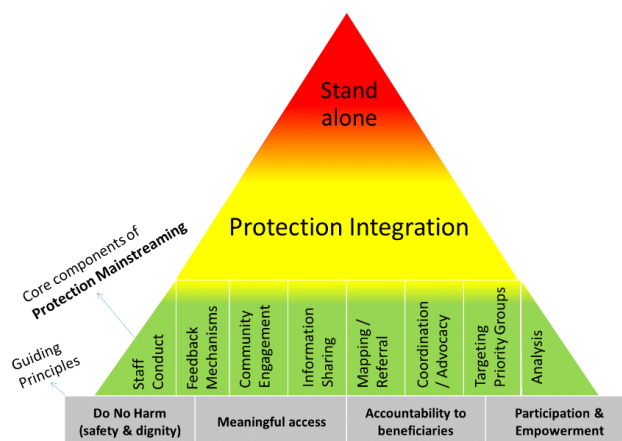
Stand alone

Protection Integration

Core components of Protection Mainstreaming

Guiding Principles

Staff Conduct

Feedback Mechanisms

Community Engagement

Information Sharing

Mapping / Referral

Coordination / Advocacy

Targeting Priority Groups

Analysis

Do No Harm (safety & dignity)

Meaningful access

Accountability to beneficiaries

Participation & Empowerment